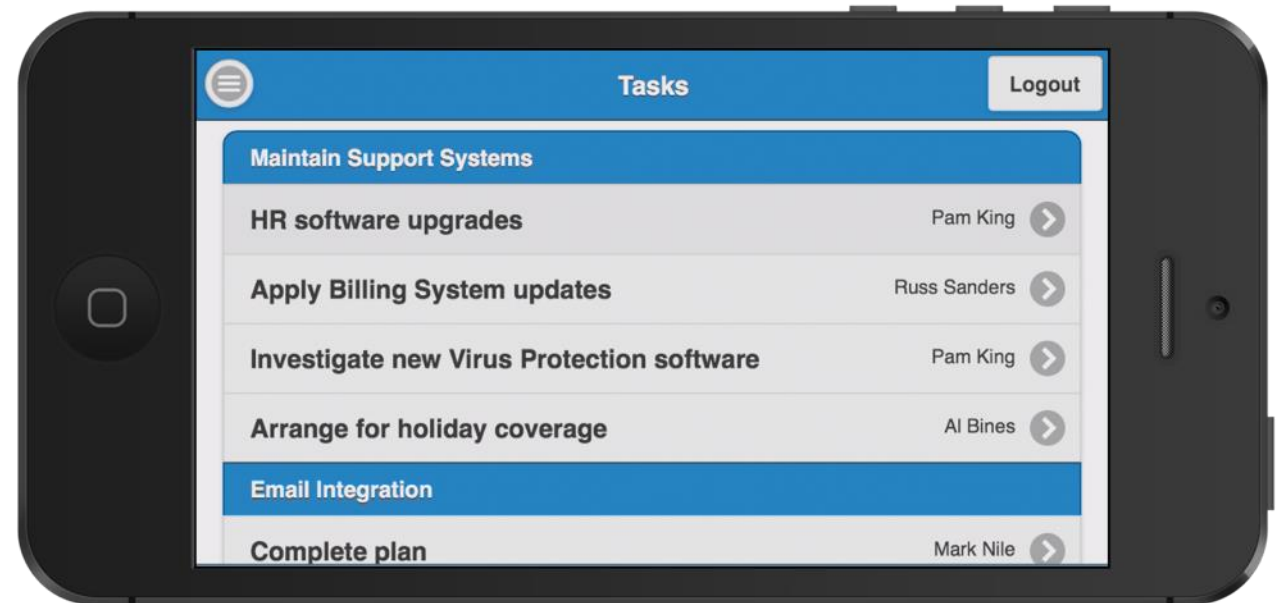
Tasks

Logout

Maintain Support Systems

HR software upgrades Pam King

Apply Billing System updates Russ Sanders

Investigate new Virus Protection software Pam King

Arrange for holiday coverage Al Bines

Email Integration

Complete plan Mark Nile